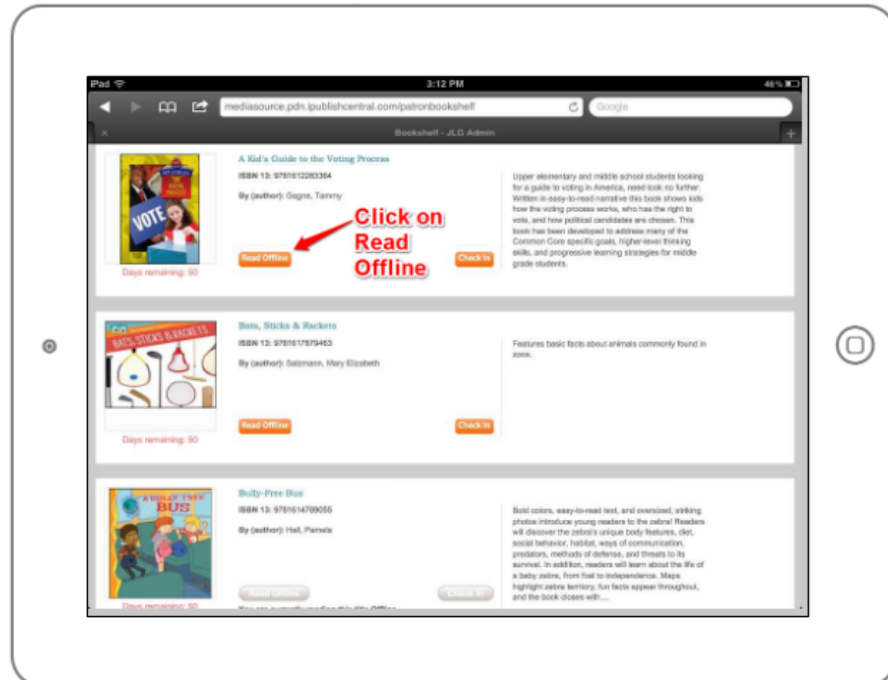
iPad 3:12 PM 46%

mediasource.pdn.ipublishcentral.com/patronbookshelf Google

Bookshelf - JLG Admin

VOTE

A Kid's Guide to the Voting Process

ISBN 13: 9781612283364

By (author): Gagne, Tammy

Click on Read Offline

Read Offline

Check In

Days remaining: 50

Upper elementary and middle school students looking for a guide to voting in America, need look no further. Written in easy-to-read narrative this book shows kids how the voting process works, who has the right to vote, and how political candidates are chosen. This book has been developed to address many of the Common Core specific goals, higher-level thinking skills, and progressive learning strategies for middle grade students.

BATS, STICKS & RACKETS

Bats, Sticks & Rackets

ISBN 13: 9781617879463

By (author): Salzmann, Mary Elizabeth

Read Offline

Check In

Days remaining: 50

Features basic facts about animals commonly found in zoos.

A BULLY FREE BUS

Bully-Free Bus

ISBN 13: 9781614789055

By (author): Hall, Pamela

Read Offline

Check In

Days remaining: 50

You are currently reading this title Offline

Bold colors, easy-to-read text, and oversized, striking photos introduce young readers to the zebra! Readers will discover the zebra's unique body features, diet, social behavior, habitat, ways of communication, predators, methods of defense, and threats to its survival. In addition, readers will learn about the life of a baby zebra, from foal to independence. Maps highlight zebra territory, fun facts appear throughout, and the book closes with....